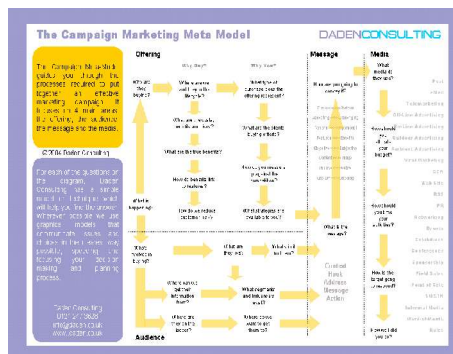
The Campaign Marketing Meta Model

DADENCONSULTING

The Campaign Marketing Meta Model guides you through the processes required to put together an effective marketing campaign. It covers the 4 main areas: the Offering, the Audience, the Message and the Media.

(C) 2006 Daden Consulting

For each of the questions on the diagram, Daden Consulting use a simple model or technique (and will explain) to find the answer. Wherever possible we use graphical models that communicate issues and choices in the clearest way possible, supporting and focusing your decision making and planning process.

Daden Consulting
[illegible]
info@daden.co.uk
www.daden.co.uk

Offering

Why Buy?

Why Not?

What are they buying?

What is the product really about?

What are the benefits?

What is the big benefit?

How do we deliver the benefits?

What is happening?

Why buy?

What is the USP?

What is the competition?

What will make them buy?

What is likely to make them say no?

Message

Media

What media do they use?

Audience

Who is involved in buying?

Who are they?

What is their role?

Where do they get their information?

What do they read?

What do they do?

Content
Hook
Address
Message
Action

What is the message?

How do we get to them?

How do we get their attention?

How do we get the response?

How is the target group measured?

Is there a trial?

Print
Video
Telemarketing
Outdoor Advertising
Radio Advertising
Direct Mail
Email Advertising
Internet Advertising
SMS
Web Site
PR
Networking
Events
Exhibitions
Sponsorship
Ambient Media
Field Sales
Point of Sale
Viral
Referral Media
Word of Mouth
Social